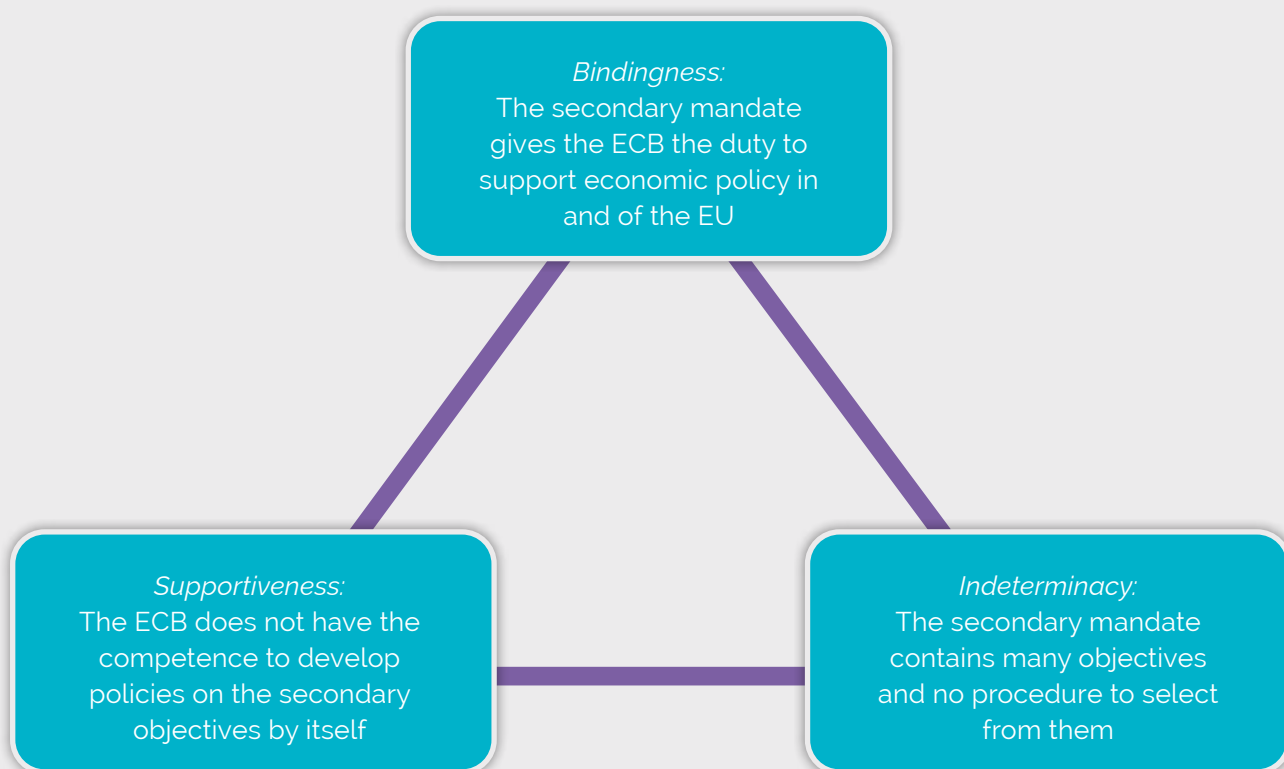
*Bindingness:*
The secondary mandate gives the ECB the duty to support economic policy in and of the EU

*Supportiveness:*
The ECB does not have the competence to develop policies on the secondary objectives by itself

*Indeterminacy:*
The secondary mandate contains many objectives and no procedure to select from them